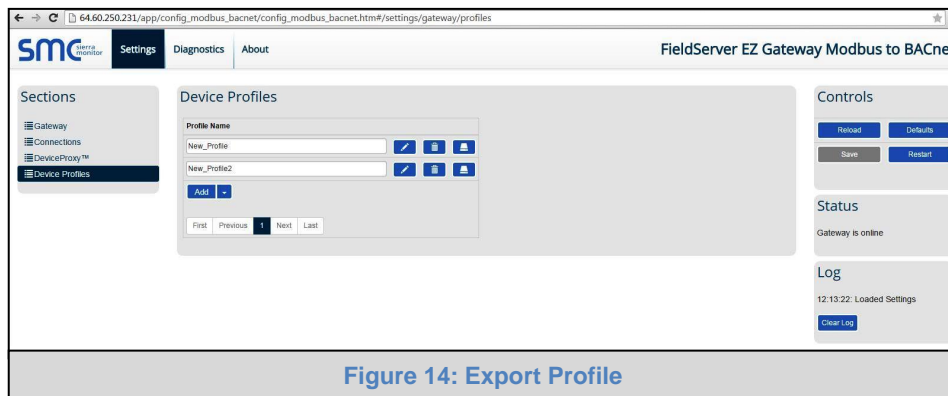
64.60.250.231/app/config_modbus_bacnet/config_modbus_bacnet.htm#/settings/gateway/profiles

SMC sierra monitor Settings Diagnostics About

FieldServer EZ Gateway Modbus to BACne

Sections

Gateway
Connections
DeviceProxy™
Device Profiles

Device Profiles

| Profile Name |
|---|
| New_Profile |
| New_Profile2 |

Add

First Previous 1 Next Last

Controls

Reload Defaults
Save Restart

Status

Gateway is online

Log

12:13:22: Loaded Settings

Clear Log

Figure 14: Export Profile